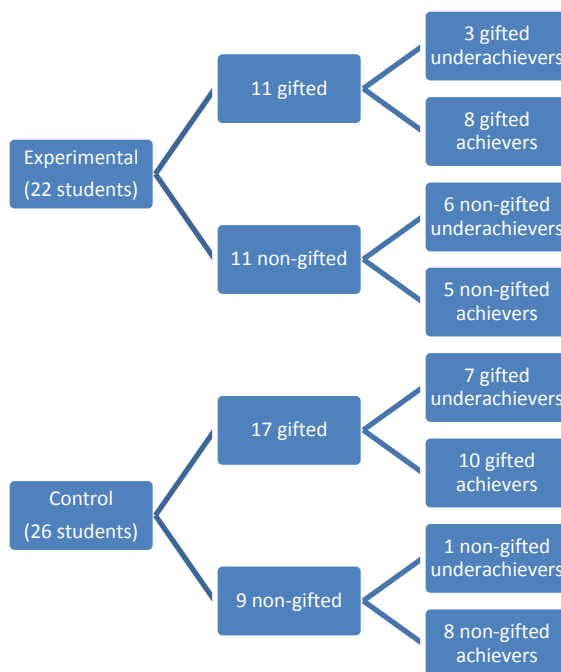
Experimental
(22 students)

11 gifted

3 gifted
underachievers

8 gifted
achievers

11 non-gifted

6 non-gifted
underachievers

5 non-gifted
achievers

Control
(26 students)

17 gifted

7 gifted
underachievers

10 gifted
achievers

9 non-gifted

1 non-gifted
underachievers

8 non-gifted
achievers